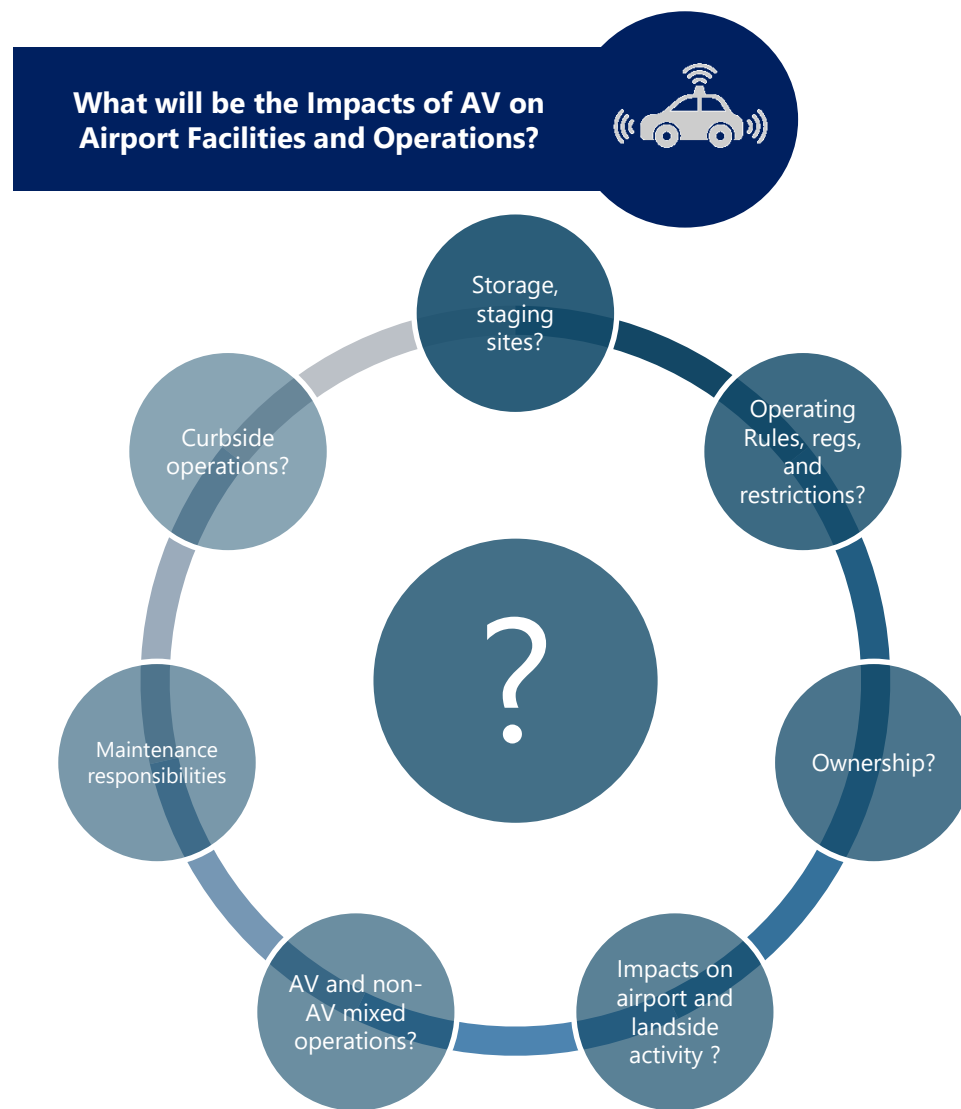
What will be the Impacts of AV on Airport Facilities and Operations?

Storage, staging sites?

Operating Rules, regs, and restrictions?

Ownership?

Impacts on airport and landside activity ?

AV and non-AV mixed operations?

Maintenance responsibilities

Curbside operations?

?